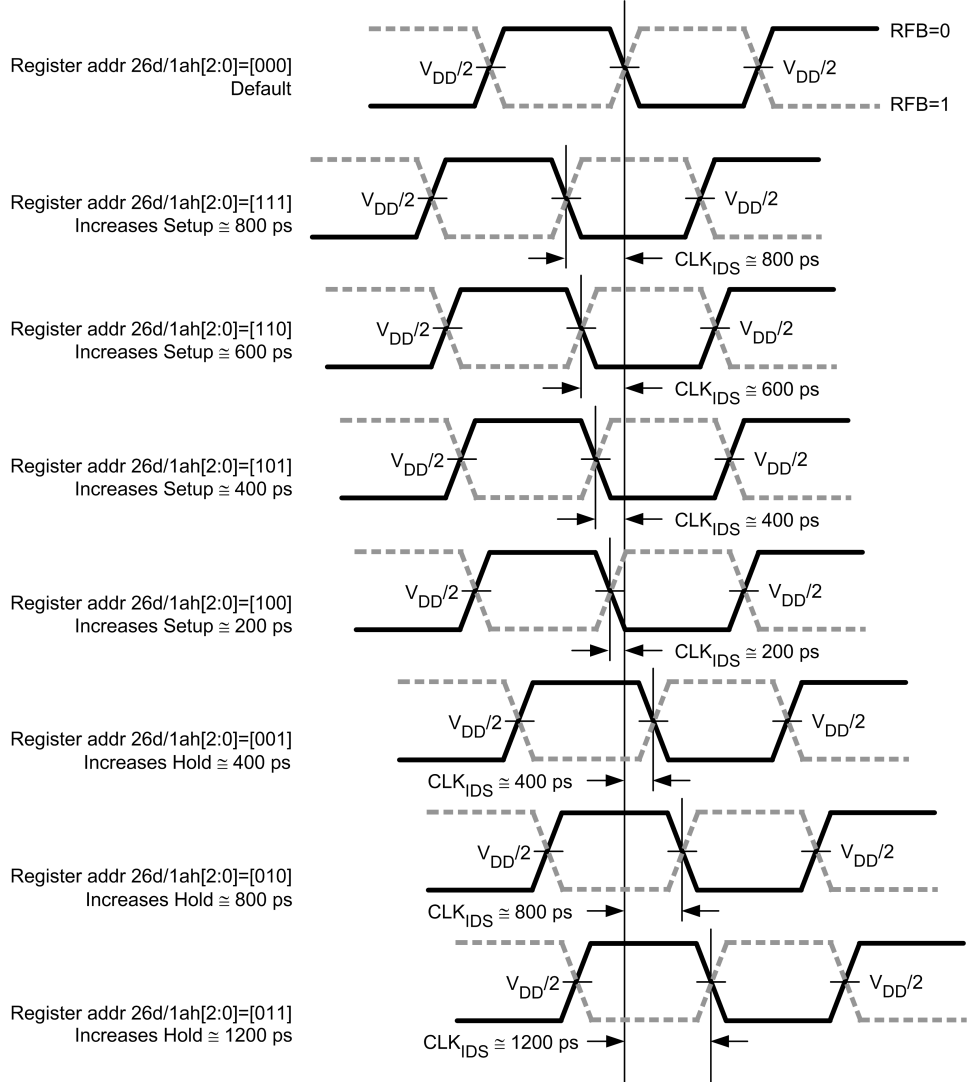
Register addr 26d/1ah[2:0]=[000]
Default

$V_{DD}/2$ $V_{DD}/2$ RFB=0
RFB=1

Register addr 26d/1ah[2:0]=[111]
Increases Setup ≅ 800 ps

$V_{DD}/2$ $V_{DD}/2$
$CLK_{IDS}$ ≅ 800 ps

Register addr 26d/1ah[2:0]=[110]
Increases Setup ≅ 600 ps

$V_{DD}/2$ $V_{DD}/2$
$CLK_{IDS}$ ≅ 600 ps

Register addr 26d/1ah[2:0]=[101]
Increases Setup ≅ 400 ps

$V_{DD}/2$ $V_{DD}/2$
$CLK_{IDS}$ ≅ 400 ps

Register addr 26d/1ah[2:0]=[100]
Increases Setup ≅ 200 ps

$V_{DD}/2$ $V_{DD}/2$
$CLK_{IDS}$ ≅ 200 ps

Register addr 26d/1ah[2:0]=[001]
Increases Hold ≅ 400 ps

$V_{DD}/2$ $V_{DD}/2$
$CLK_{IDS}$ ≅ 400 ps

Register addr 26d/1ah[2:0]=[010]
Increases Hold ≅ 800 ps

$V_{DD}/2$ $V_{DD}/2$
$CLK_{IDS}$ ≅ 800 ps

Register addr 26d/1ah[2:0]=[011]
Increases Hold ≅ 1200 ps

$V_{DD}/2$ $V_{DD}/2$
$CLK_{IDS}$ ≅ 1200 ps